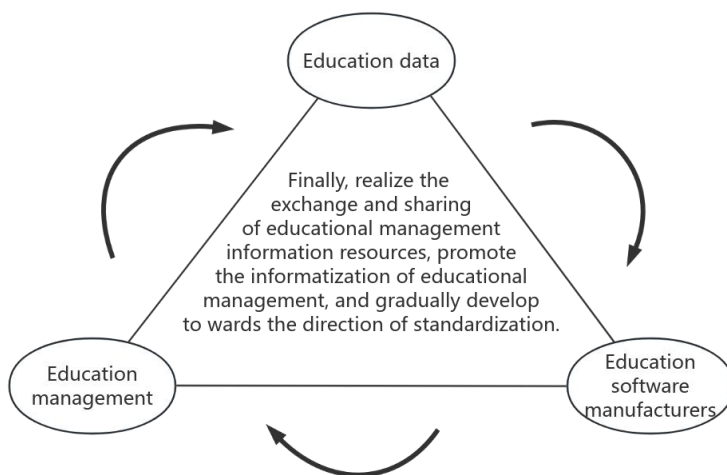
Education data

Finally, realize the exchange and sharing of educational management information resources, promote the informatization of educational management, and gradually develop to wards the direction of standardization.

Education management

Education software manufacturers